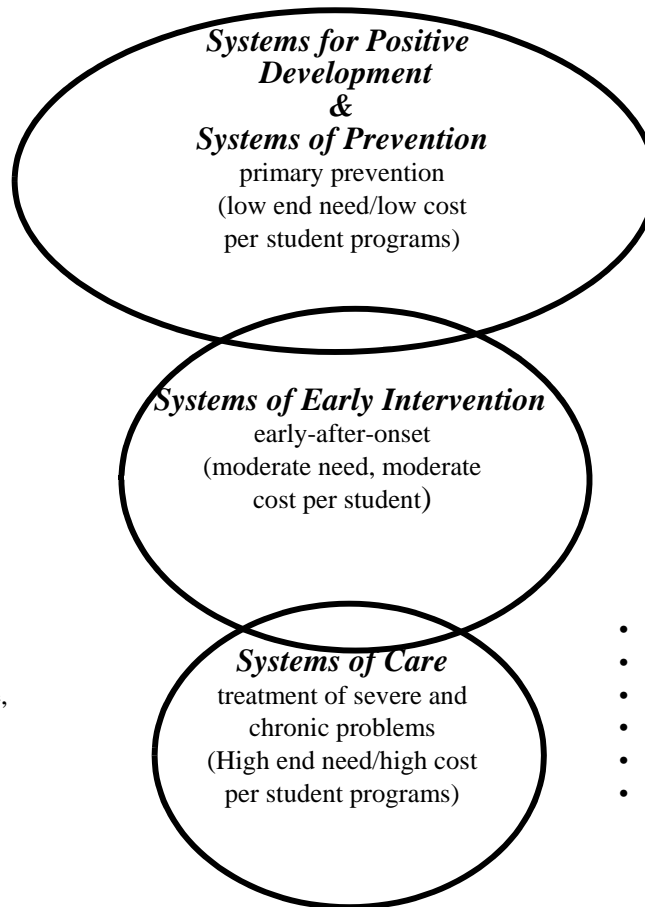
Systems for Positive Development
&
Systems of Prevention
primary prevention
(low end need/low cost per student programs)

Systems of Early Intervention
early-after-onset
(moderate need, moderate cost per student)

Systems of Care
treatment of severe and chronic problems
(High end need/high cost per student programs)

,

•
•
•
•
•
•